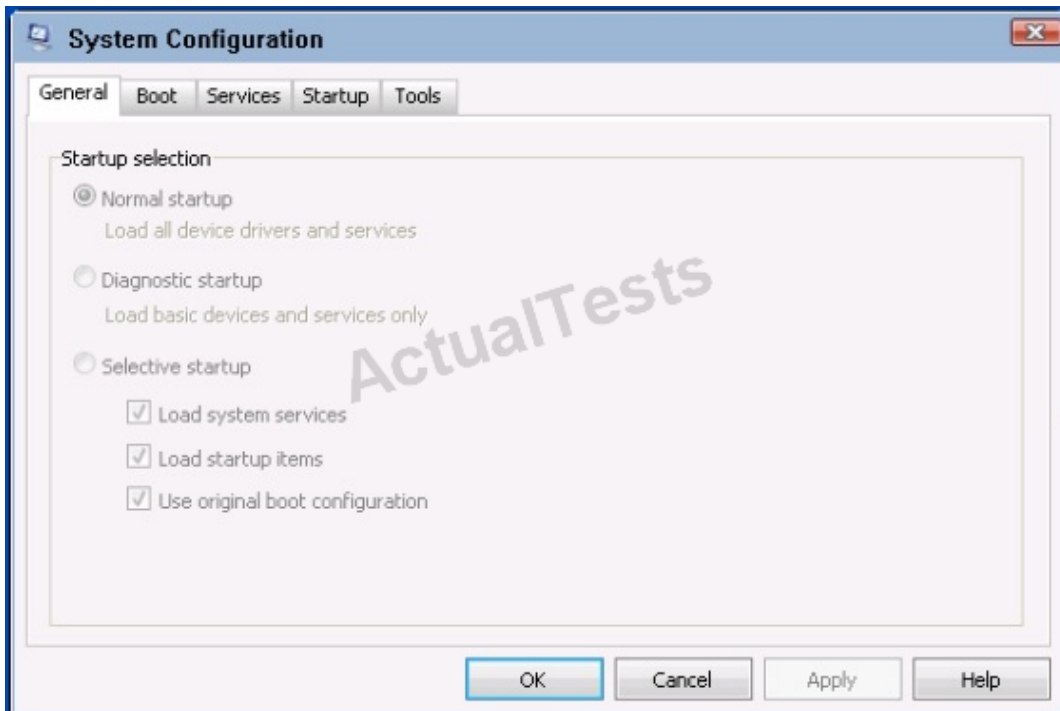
System Configuration

General Boot Services Startup Tools

Startup selection

Normal startup
Load all device drivers and services

Diagnostic startup
Load basic devices and services only

Selective startup
Load system services
Load startup items
Use original boot configuration

ActualTests

OK Cancel Apply Help